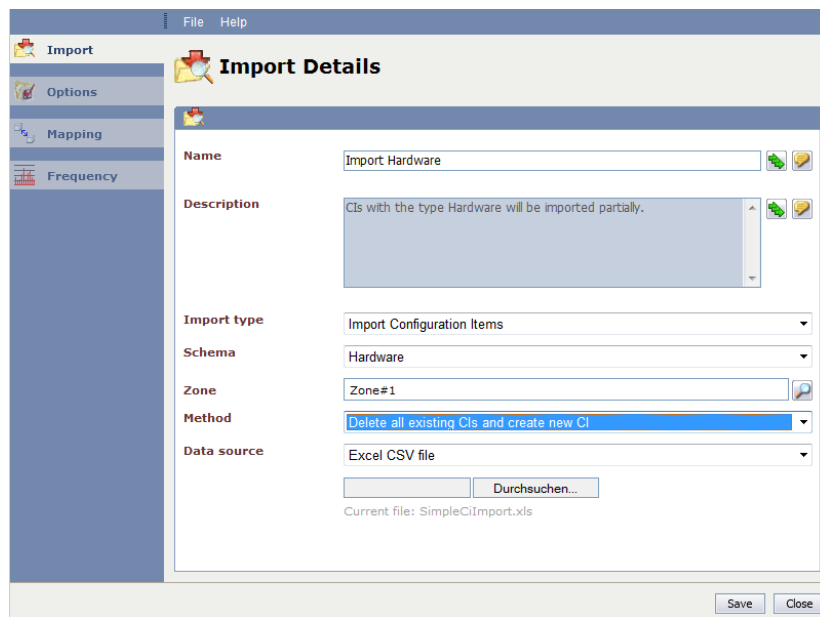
File Help

Import

Options

Mapping

Frequency

Import Details

Name
Import Hardware

Description
CIs with the type Hardware will be imported partially.

Import type
Import Configuration Items

Schema
Hardware

Zone
Zone#1

Method
Delete all existing CIs and create new CI

Data source
Excel CSV file

Durchsuchen...

Current file: SimpleCiImport.xls

Save Close